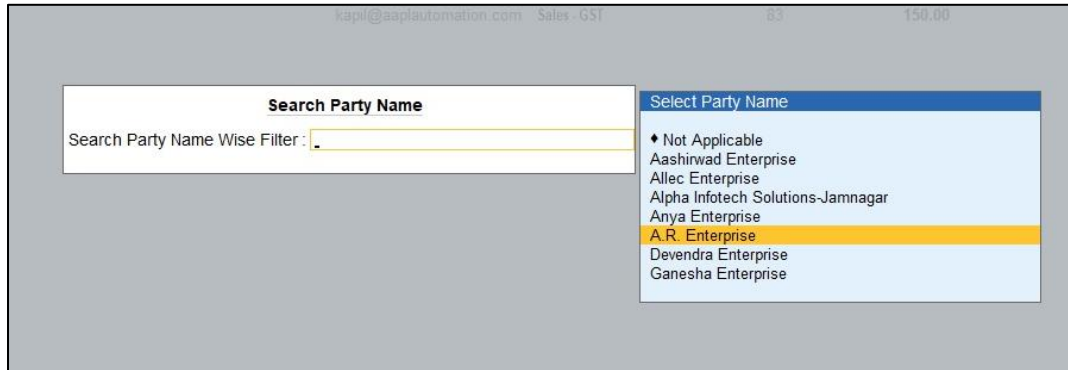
kapil@aaplautomation.com Sales - GST 83 150.00

Search Party Name

Search Party Name Wise Filter : _

Select Party Name

♦ Not Applicable
Aashirwad Enterprise
Allec Enterprise
Alpha Infotech Solutions-Jamnagar
Anya Enterprise
A.R. Enterprise
Devendra Enterprise
Ganesha Enterprise